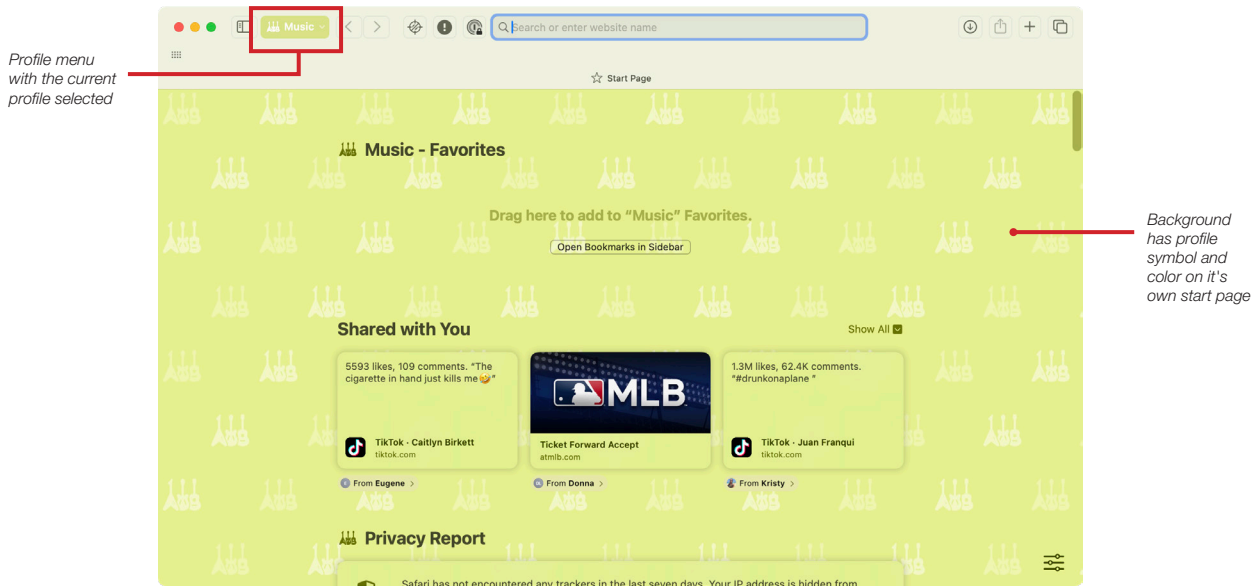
Profile menu with the current profile selected

Music

Search or enter website name

Start Page

Music - Favorites

Drag here to add to “Music” Favorites.

Open Bookmarks in Sidebar

Background has profile symbol and color on it's own start page

Shared with You

Show All

5593 likes, 109 comments. “The cigarette in hand just kills me🥺”

TikTok · Caitlyn Birkett
tiktok.com

From Eugene

MLB

Ticket Forward Accept
atmlb.com

From Donna

1.3M likes, 62.4K comments. “#drunkonaplane ”

TikTok · Juan Franqui
tiktok.com

From Kristy

Privacy Report

Safari has not encountered any trackers in the last seven days. Your IP address is hidden from